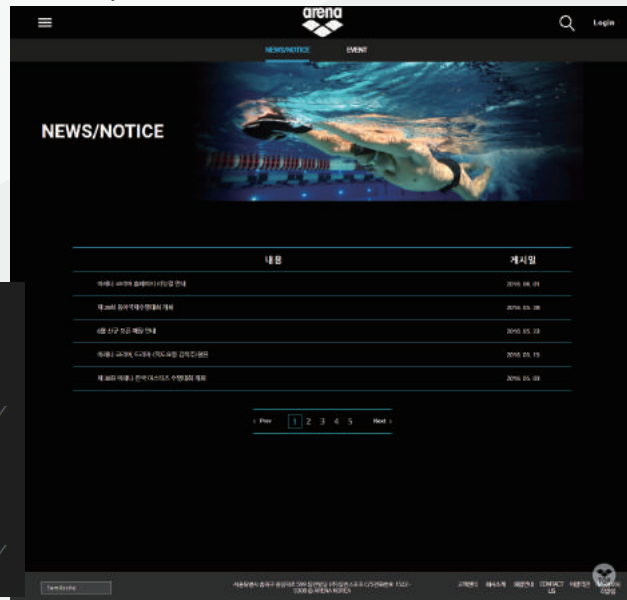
arena

Login

NEWS/NOTICE EVENT

NEWS/NOTICE

| 내용 | 게시일 |
|---|---|
| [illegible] | 2016. 06. 01 |
| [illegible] | 2016. 05. 26 |
| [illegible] | 2016. 05. 23 |
| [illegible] | 2016. 05. 19 |
| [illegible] | 2016. 05. 03 |

‹ Prev 1 2 3 4 5 Next ›

Family Site

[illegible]

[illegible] CONTACT US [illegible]